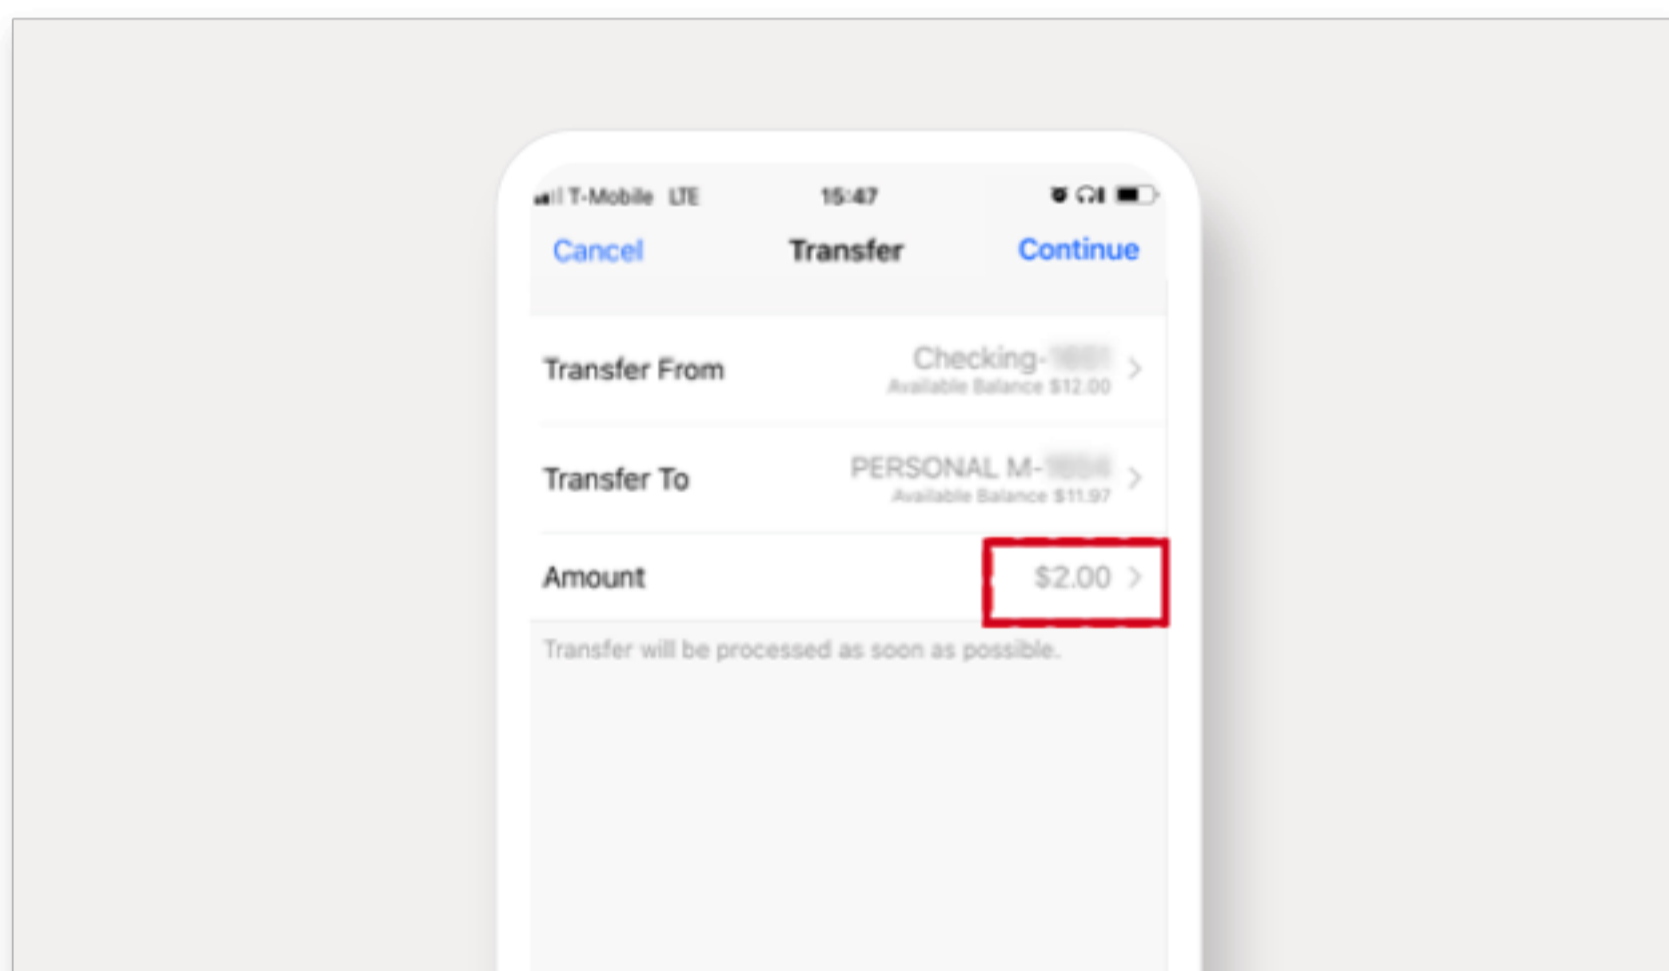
T-Mobile LTE 15:47

Cancel Transfer Continue

Transfer From Checking-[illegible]
Available Balance $12.00

Transfer To PERSONAL M-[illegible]
Available Balance $11.97

Amount $2.00

Transfer will be processed as soon as possible.